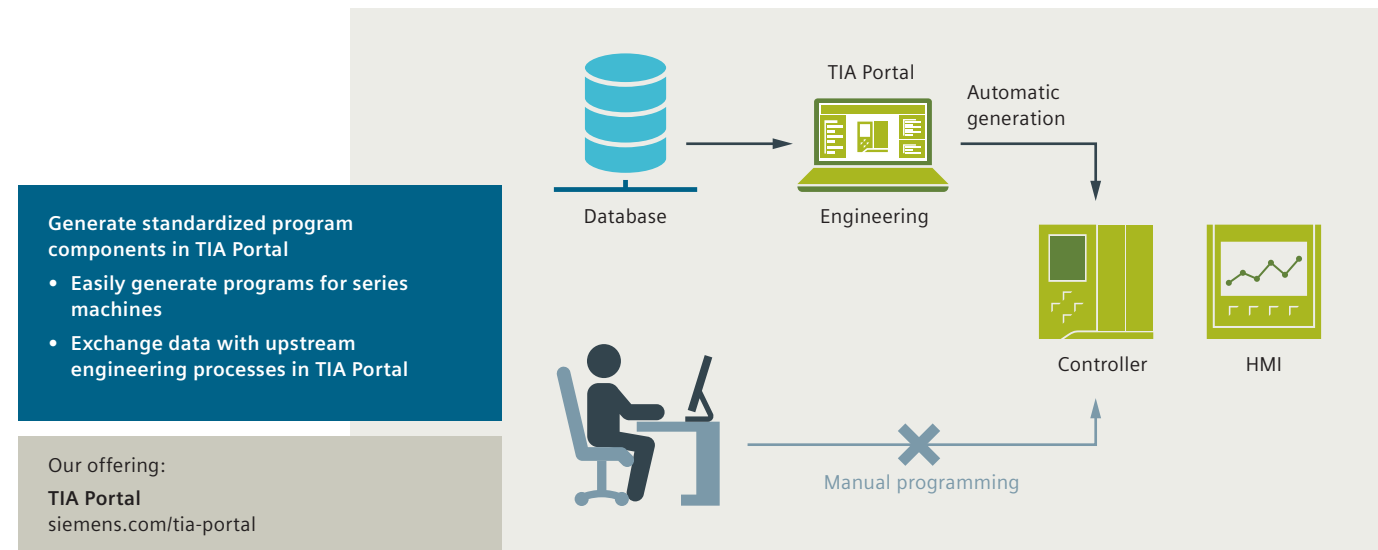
Generate standardized program components in TIA Portal

• Easily generate programs for series machines

• Exchange data with upstream engineering processes in TIA Portal

Our offering:

TIA Portal
siemens.com/tia-portal

TIA Portal

Automatic generation

Database

Engineering

Controller

HMI

Manual programming